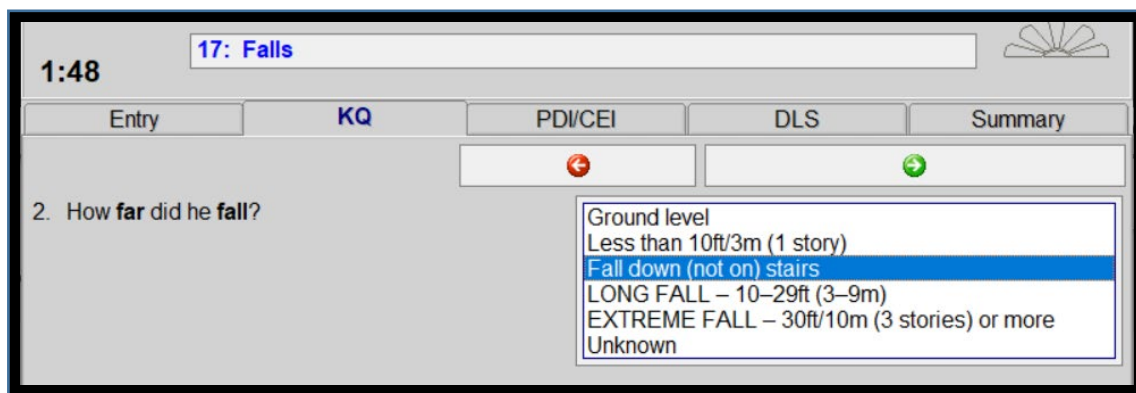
1:48

17: Falls

Entry
KQ
PDI/CEI
DLS
Summary

2. How **far** did he **fall**?

Ground level
Less than 10ft/3m (1 story)
Fall down (not on) stairs
LONG FALL – 10–29ft (3–9m)
EXTREME FALL – 30ft/10m (3 stories) or more
Unknown